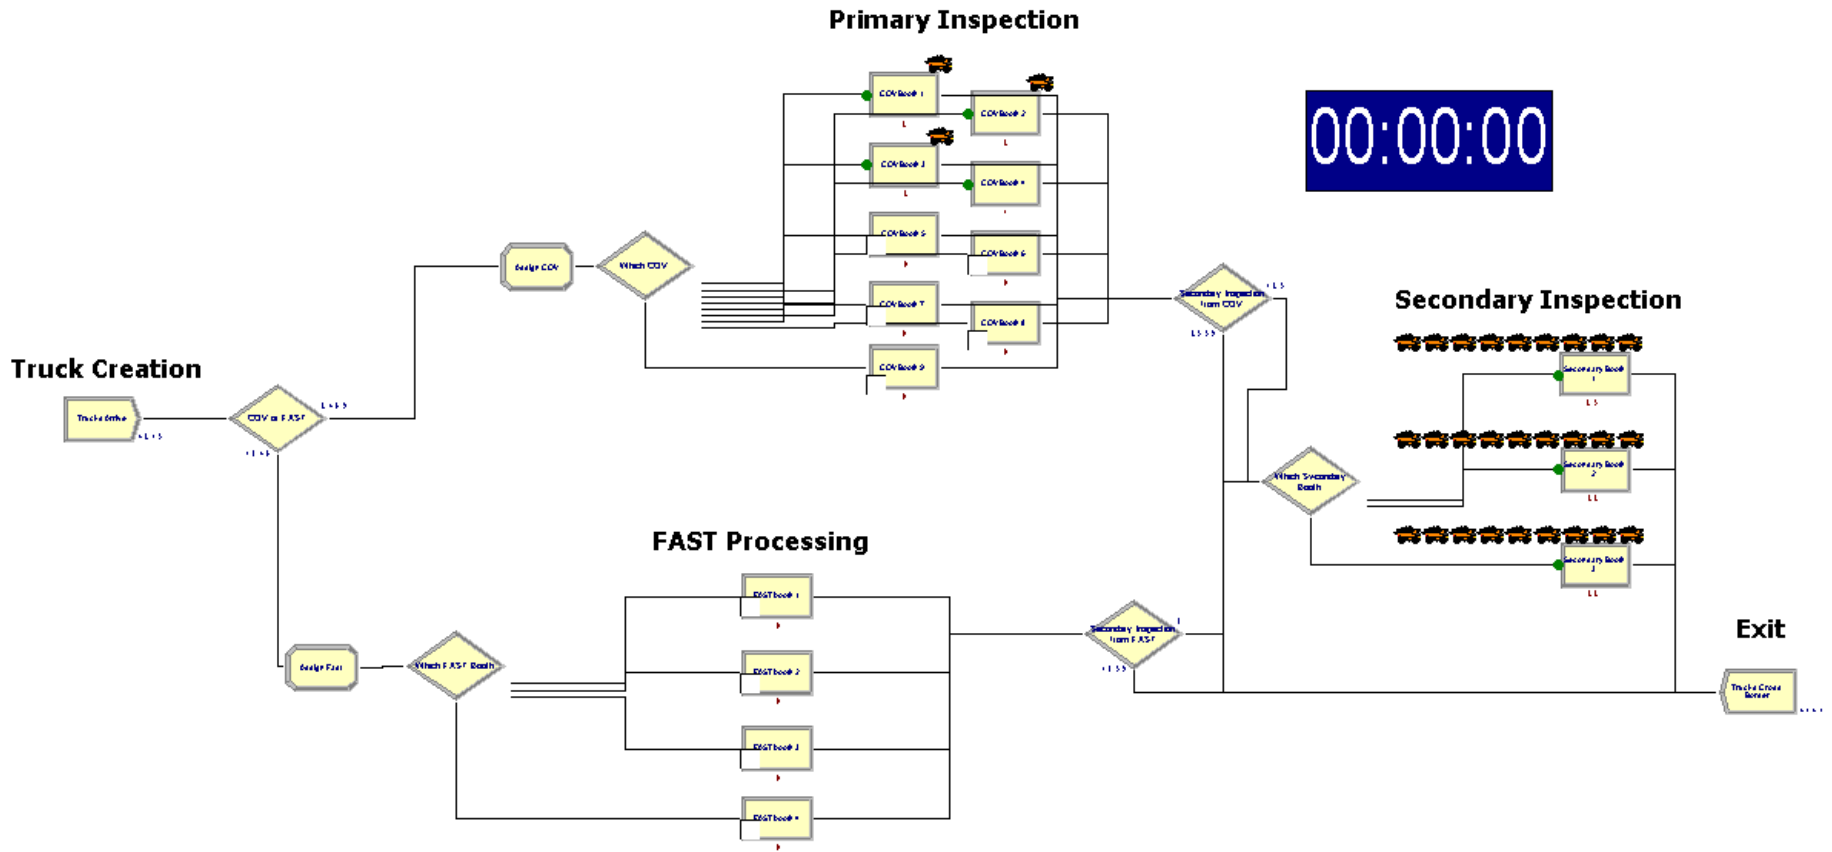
Primary Inspection

00:00:00

Truck Creation

Secondary Inspection

FAST Processing

Exit

Trucks Arrive

COV or FAST

Assign COV

Which COV

COV Booth 1

COV Booth 2

COV Booth 3

COV Booth 4

COV Booth 5

COV Booth 6

COV Booth 7

COV Booth 8

COV Booth 9

Secondary Inspection from COV

Which Secondary Booth

Secondary Booth 1

Secondary Booth 2

Secondary Booth 3

Assign Fast

Which FAST Booth

FAST Booth 1

FAST Booth 2

FAST Booth 3

FAST Booth 4

Secondary Inspection from FAST

Trucks Cross Border